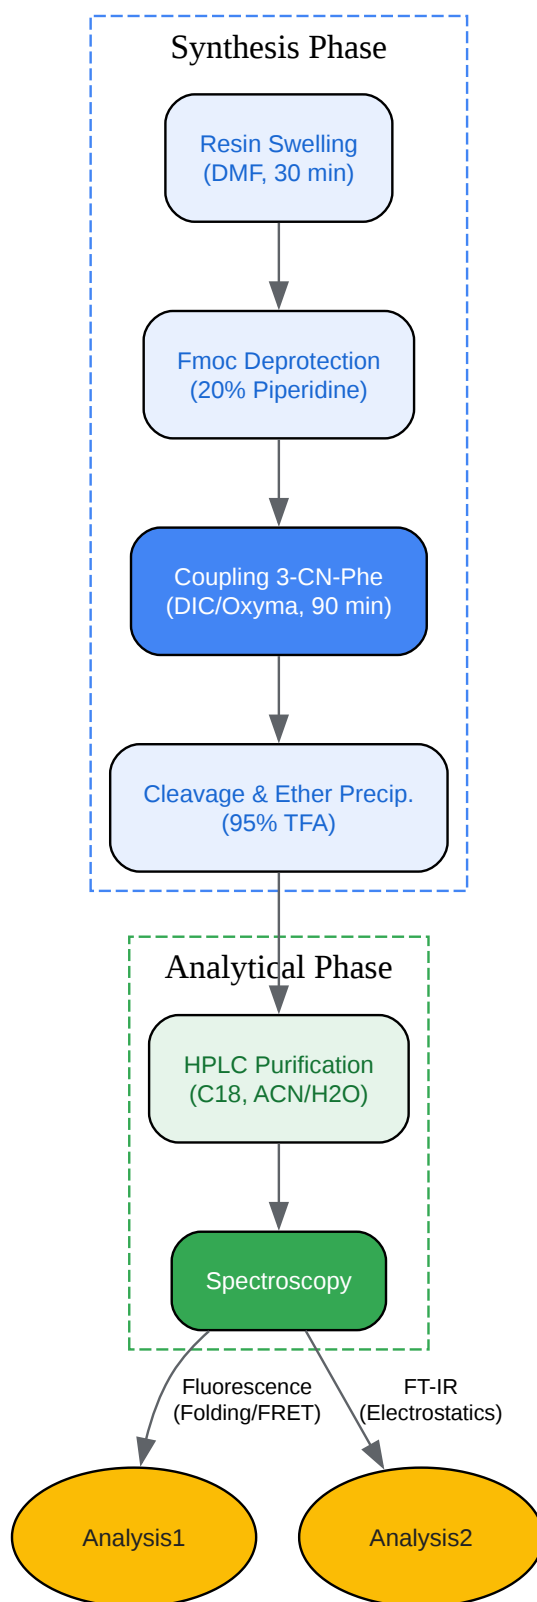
Synthesis Phase

Resin Swelling
(DMF, 30 min)

Fmoc Deprotection
(20% Piperidine)

Coupling 3-CN-Phe
(DIC/Oxyma, 90 min)

Cleavage & Ether Precip.
(95% TFA)

Analytical Phase

HPLC Purification
(C18, ACN/H2O)

Spectroscopy

Fluorescence
(Folding/FRET)

FT-IR
(Electrostatics)

Analysis1

Analysis2